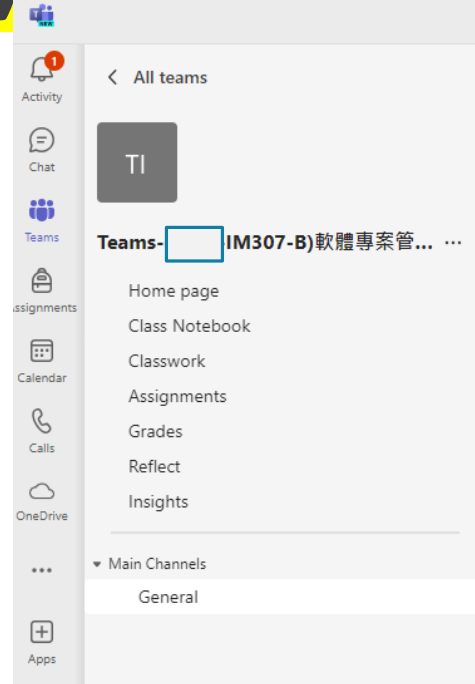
NEW

1

Activity

Chat

Teams

ssignments

Calendar

Calls

OneDrive

...

Apps

All teams

TI

Teams-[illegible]IM307-B)軟體專案管... ···

Home page

Class Notebook

Classwork

Assignments

Grades

Reflect

Insights

Main Channels

General